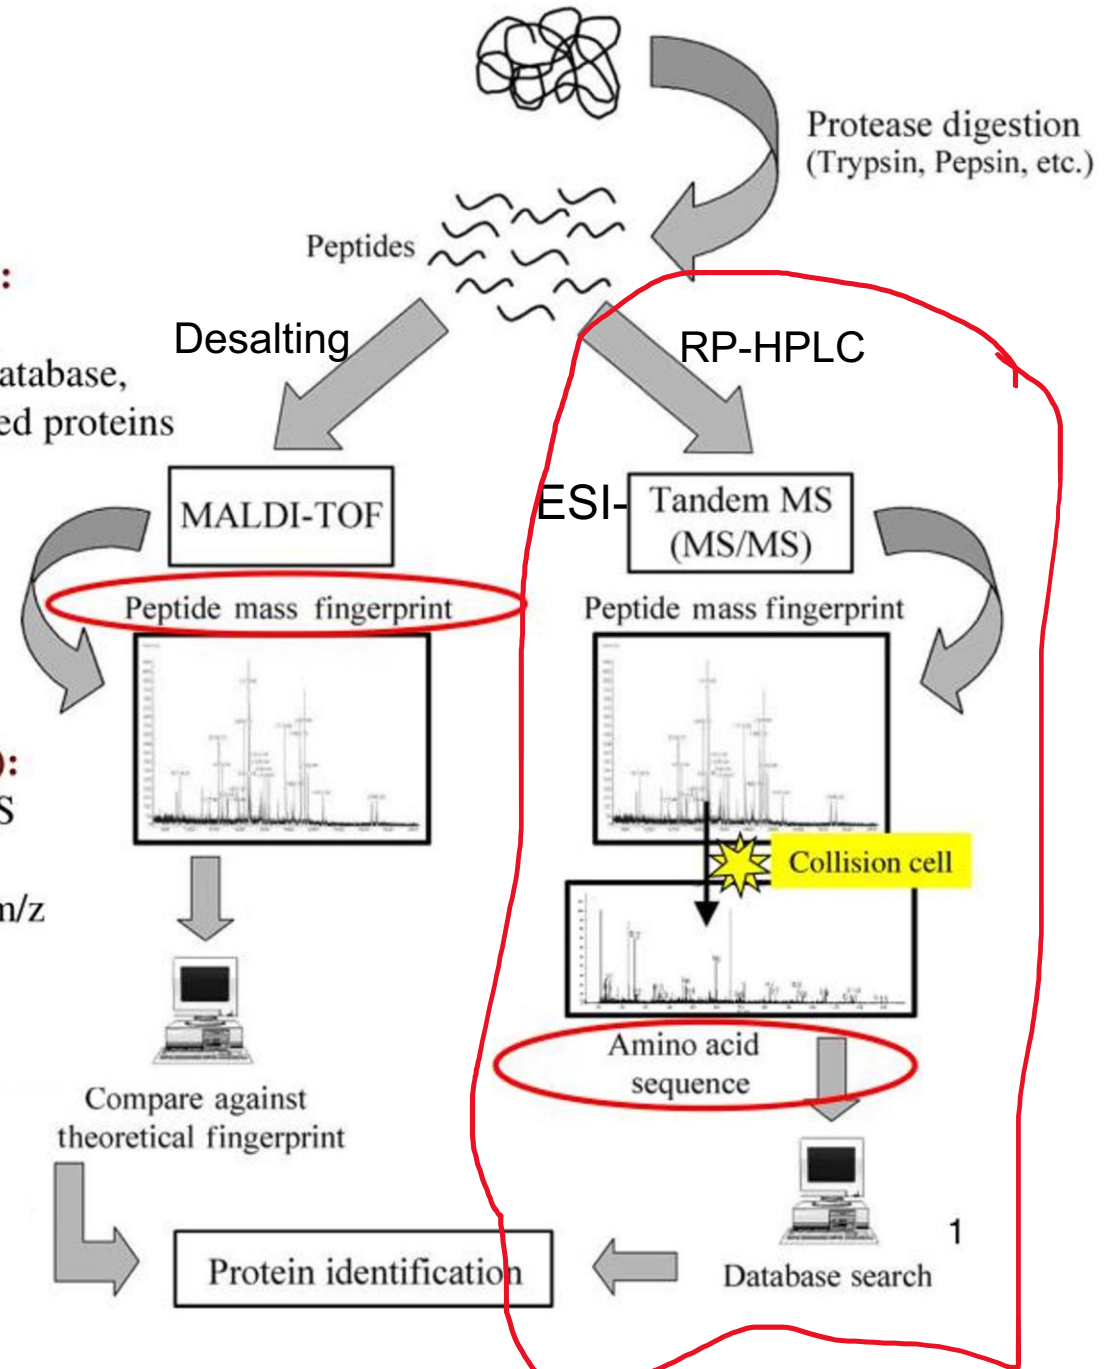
Protease digestion
(Trypsin, Pepsin, etc.)

Peptides

:

atabase,
ed proteins

Desalting

RP-HPLC

MALDI-TOF

ESI- Tandem MS
(MS/MS)

Peptide mass fingerprint

Peptide mass fingerprint

):
S

n/z

Collision cell

Amino acid
sequence

Compare against
theoretical fingerprint

1

Protein identification

Database search